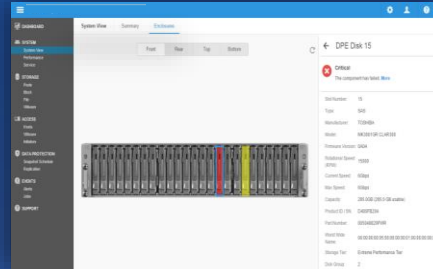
DASHBOARD

SYSTEM
System View
Performance
Service

STORAGE
Pools
Block
File
VMware

ACCESS
Hosts
VMware
Initiators

DATA PROTECTION
Snapshot Schedule
Replication

EVENTS
Alerts
Jobs

SUPPORT

System View
Summary
Enclosures

Front
Rear
Top
Bottom

DPE Disk 15

Critical
The component has failed. More

Slot Number: 15
Type: SAS
Manufacturer: TOSHIBA
Model: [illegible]
Firmware Version: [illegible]
Rotational Speed (RPM): 15000
Current Speed: 6Gbps
Max Speed: 6Gbps
Capacity: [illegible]
Product ID / SN: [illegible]
Part Number: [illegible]
World Wide Name: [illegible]
Storage Tier: Extreme Performance Tier
Disk Group: 2